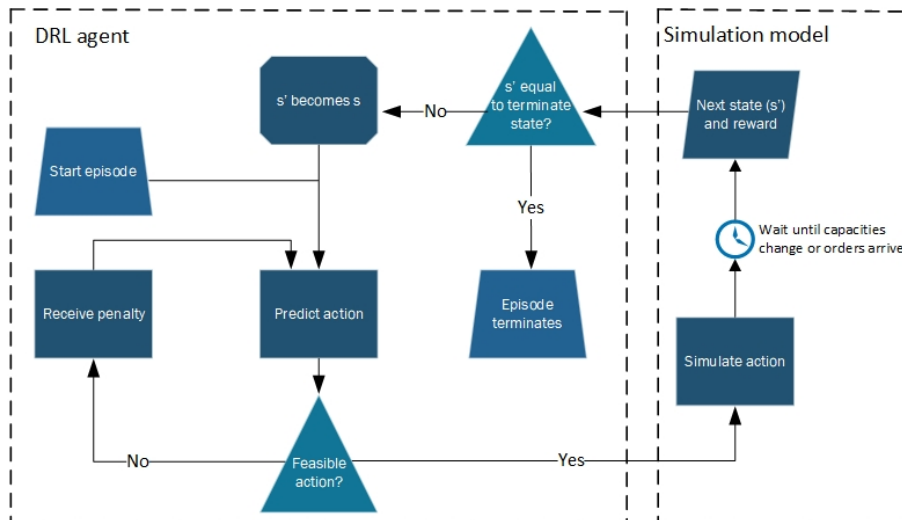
DRL agent

s' becomes s

No

s' equal to terminate state?

Start episode

Yes

Receive penalty

Predict action

Episode terminates

Feasible action?

No

Yes

Simulation model

Next state (s') and reward

Wait until capacities change or orders arrive

Simulate action